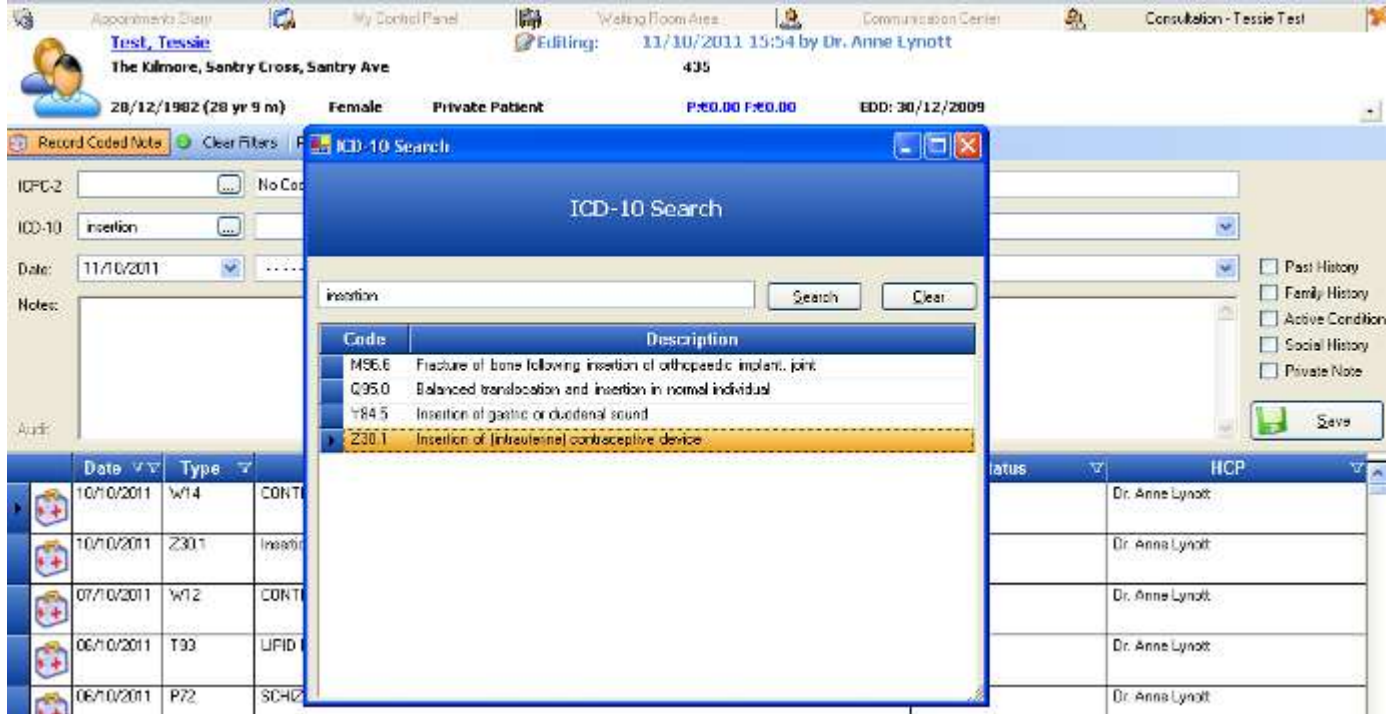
Appointments Diary  My Control Panel  Waiting Room Area  Communication Center  Consultation - Tessie Test

Test, Tessie
The Kilmore, Santry Cross, Santry Ave
28/12/1982 (28 yr 9 m)  Female  Private Patient
Editing: 11/10/2011 15:54 by Dr. Anne Lynott
435
P:€0.00 F:€0.00  EDD: 30/12/2009

Record Coded Note  Clear Filters

ICPC-2  No Cod
ICD-10  insertion
Date:  11/10/2011
Notes:
Audit

Past History
Family History
Active Condition
Social History
Private Note
Save

ICD-10 Search

ICD-10 Search

insertion  Search  Clear

| Code | Description |
|---|---|
| M96.6 | Fracture of bone following insertion of orthopaedic implant, joint |
| Q95.0 | Balanced translocation and insertion in normal individual |
| Y84.5 | Insertion of gastric or duodenal sound |
| Z30.1 | Insertion of (intrauterine) contraceptive device |

| Date | Type | | Status | HCP |
|---|---|---|---|---|
| 10/10/2011 | W14 | CONT | | Dr. Anne Lynott |
| 10/10/2011 | Z30.1 | Insertio | | Dr. Anne Lynott |
| 07/10/2011 | W12 | CONT | | Dr. Anne Lynott |
| 06/10/2011 | T93 | LIPID | | Dr. Anne Lynott |
| 06/10/2011 | P72 | SCHIZ | | Dr. Anne Lynott |